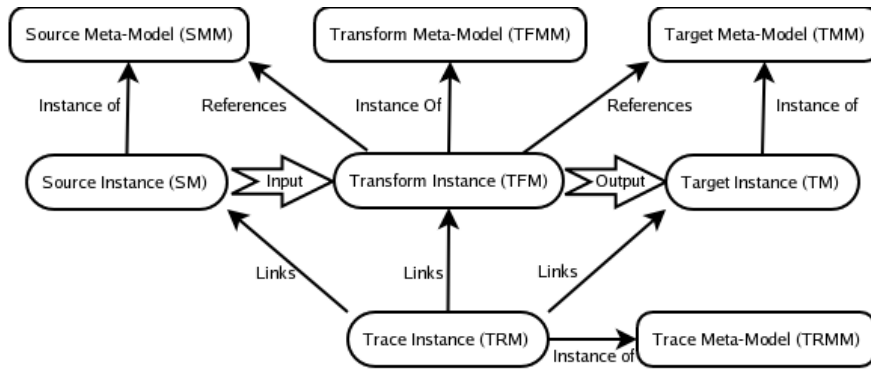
Source Meta-Model (SMM)

Transform Meta-Model (TFMM)

Target Meta-Model (TMM)

Instance of

References

Instance Of

References

Instance of

Source Instance (SM)

Input

Transform Instance (TFM)

Output

Target Instance (TM)

Links

Links

Links

Trace Instance (TRM)

Instance of

Trace Meta-Model (TRMM)